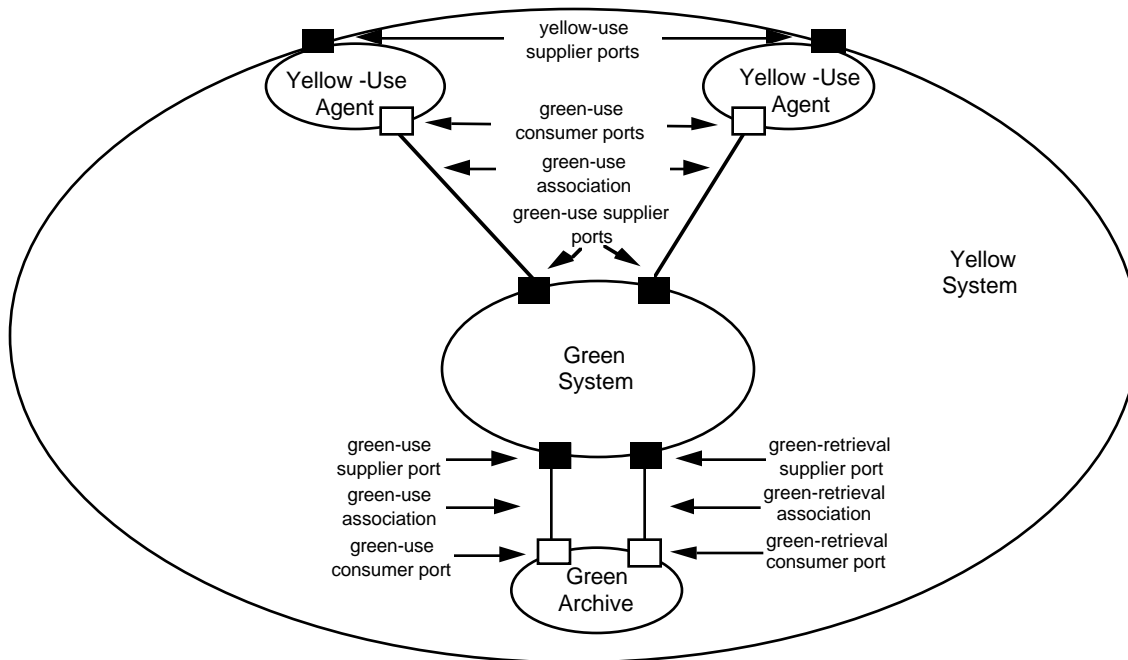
yellow-use supplier ports

Yellow -Use Agent

Yellow -Use Agent

green-use consumer ports

green-use association

green-use supplier ports

Yellow System

Green System

green-use supplier port

green-use association

green-use consumer port

green-retrieval supplier port

green-retrieval association

green-retrieval consumer port

Green Archive